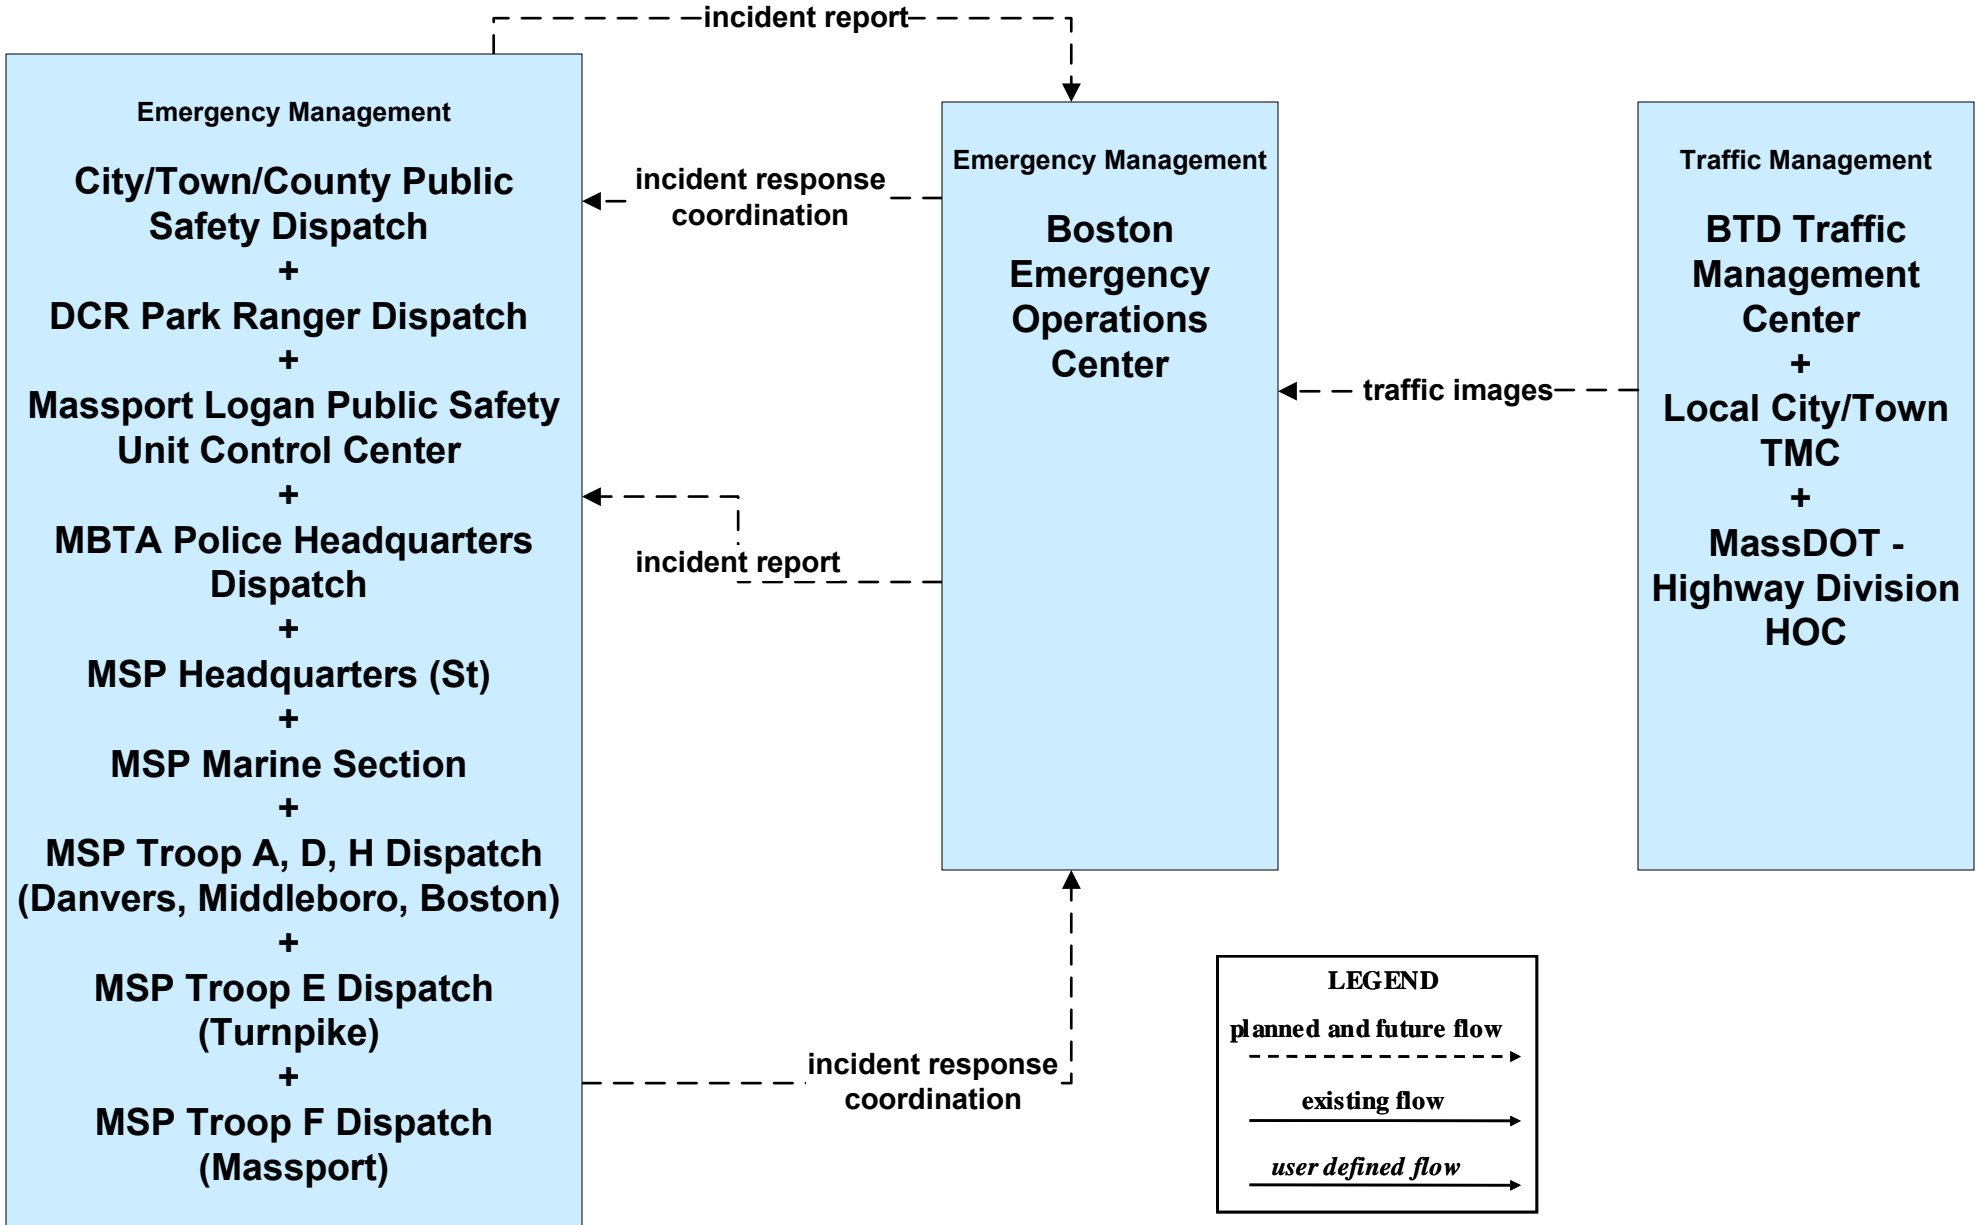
incident report

Emergency Management

City/Town/County Public Safety Dispatch
+
DCR Park Ranger Dispatch
+
Massport Logan Public Safety Unit Control Center
+
MBTA Police Headquarters Dispatch
+
MSP Headquarters (St)
+
MSP Marine Section
+
MSP Troop A, D, H Dispatch (Danvers, Middleboro, Boston)
+
MSP Troop E Dispatch (Turnpike)
+
MSP Troop F Dispatch (Massport)

incident response coordination

incident report

incident response coordination

Emergency Management

Boston Emergency Operations Center

traffic images

Traffic Management

BTD Traffic Management Center
+
Local City/Town TMC
+
MassDOT - Highway Division HOC

LEGEND
planned and future flow
existing flow
user defined flow